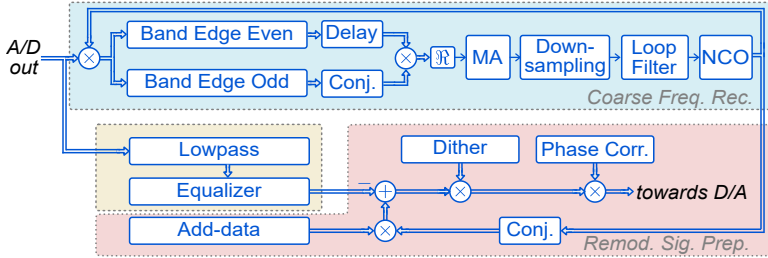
A/D out

Band Edge Even

Delay

Band Edge Odd

Conj.

$\Re$

MA

Down-sampling

Loop Filter

NCO

Coarse Freq. Rec.

Lowpass

Equalizer

Dither

Phase Corr.

$-$

towards D/A

Add-data

Conj.

Remod. Sig. Prep.